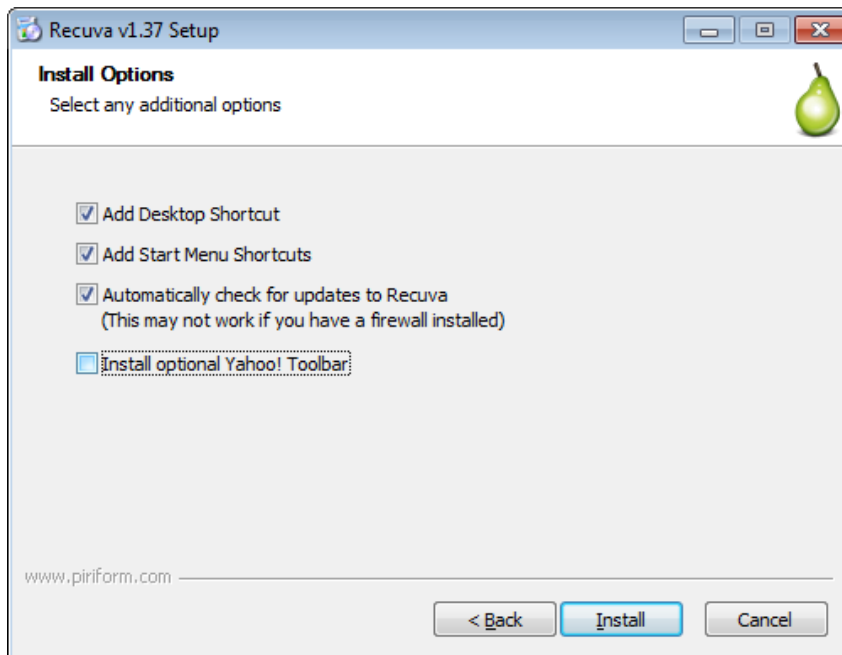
Recuva v1.37 Setup

Install Options
Select any additional options

Add Desktop Shortcut

Add Start Menu Shortcuts

Automatically check for updates to Recuva
(This may not work if you have a firewall installed)

Install optional Yahoo! Toolbar

www.piriform.com

< Back
Install
Cancel